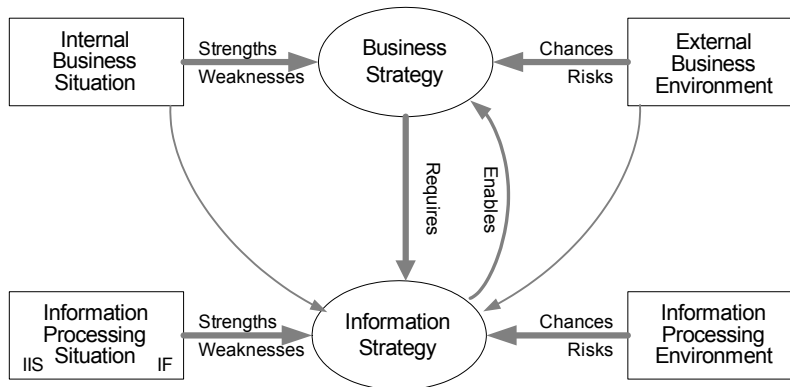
Internal Business Situation

Strengths

Weaknesses

Business Strategy

Chances

Risks

External Business Environment

Requires

Enables

Information Processing Situation

IIS

IF

Strengths

Weaknesses

Information Strategy

Chances

Risks

Information Processing Environment